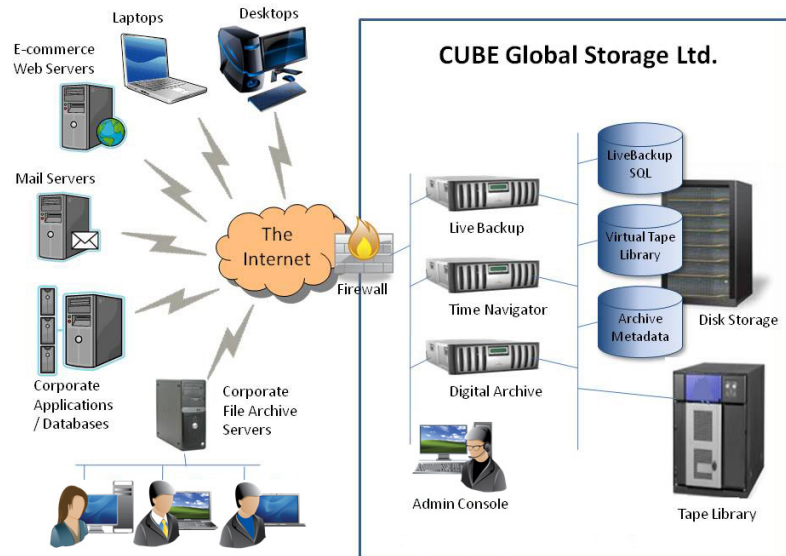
Laptops

Desktops

E-commerce Web Servers

Mail Servers

Corporate Applications / Databases

Corporate File Archive Servers

The Internet

Firewall

CUBE Global Storage Ltd.

Live Backup

Time Navigator

Digital Archive

Admin Console

LiveBackup SQL

Virtual Tape Library

Archive Metadata

Disk Storage

Tape Library